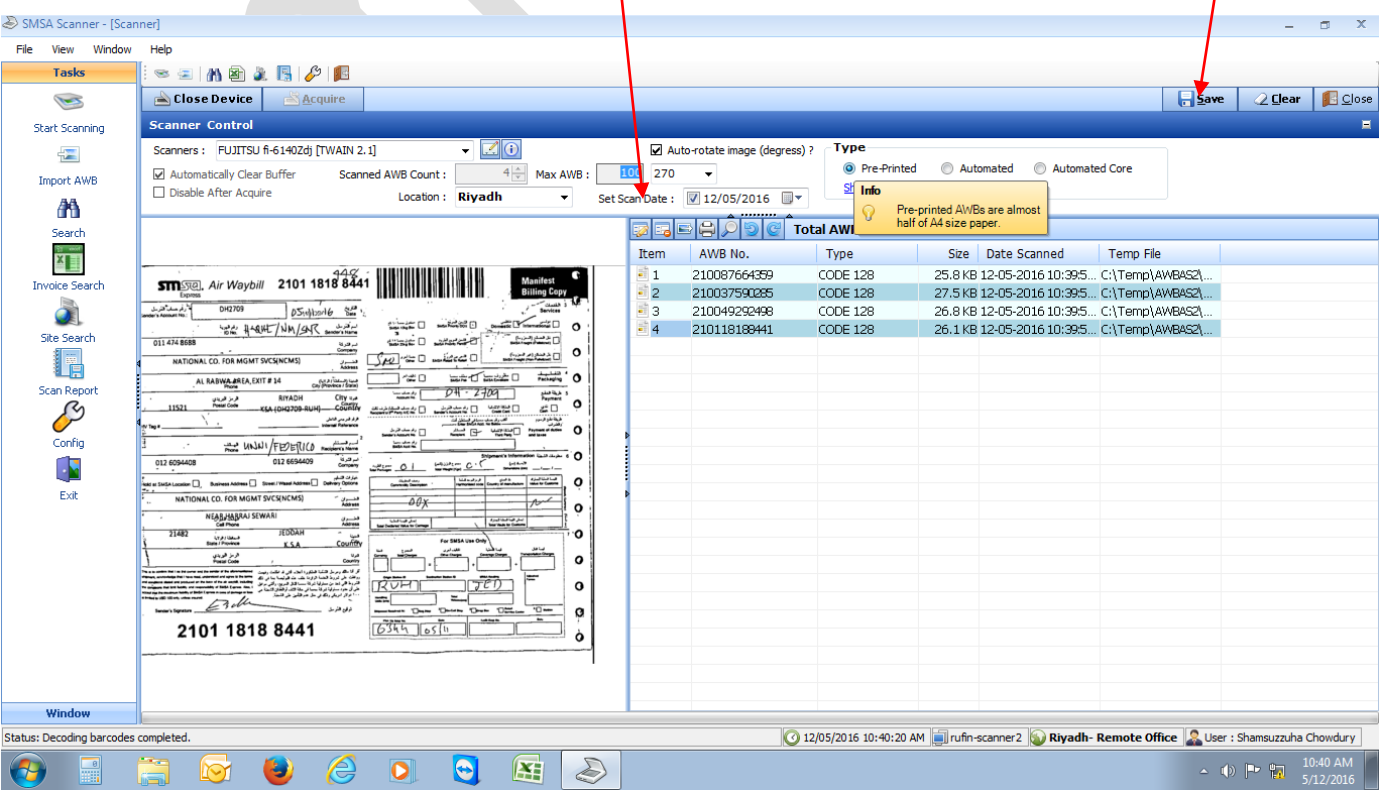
SMSA Scanner - [Scanner]

File View Window Help

Tasks

Start Scanning
Import AWB
Search
Invoice Search
Site Search
Scan Report
Config
Exit

Window

Close Device | Acquire | Save | Clear | Close

Scanner Control

Scanners : FUJITSU fi-6140Zdj [TWAIN 2.1]
Automatically Clear Buffer
Disable After Acquire
Scanned AWB Count : 4
Max AWB : 100 270
Location : Riyadh
Auto-rotate image (degress) ?
Set Scan Date : 12/05/2016

Type
Pre-Printed Automated Automated Core
Sh

Info
Pre-printed AWBs are almost half of A4 size paper.

smsa Air Waybill 2101 1818 8441
Manifest Billing Copy
DH2709
NATIONAL CO. FOR MGMT SVCS(NCMS)
AL RABWA AREA, EXIT # 14
RIYADH
11521 KSA (DH2709-RUH)
012 6094408 012 6694409
NATIONAL CO. FOR MGMT SVCS(NCMS)
NEAR HARAJ SEWARI
21482 JEDDAH K.S.A
For SMSA Use Only
RUH JED
2101 1818 8441

Total AWB

| Item | AWB No. | Type | Size | Date Scanned | Temp File |
|---|---|---|---|---|---|
| 1 | 210087664359 | CODE 128 | 25.8 KB | 12-05-2016 10:39:5... | C:\Temp\AWBAS2\... |
| 2 | 210037590285 | CODE 128 | 27.5 KB | 12-05-2016 10:39:5... | C:\Temp\AWBAS2\... |
| 3 | 210049292498 | CODE 128 | 26.8 KB | 12-05-2016 10:39:5... | C:\Temp\AWBAS2\... |
| 4 | 210118188441 | CODE 128 | 26.1 KB | 12-05-2016 10:39:5... | C:\Temp\AWBAS2\... |

Status: Decoding barcodes completed.
12/05/2016 10:40:20 AM | rufin-scanner2 | Riyadh- Remote Office | User : Shamsuzzuha Chowdury

10:40 AM
5/12/2016